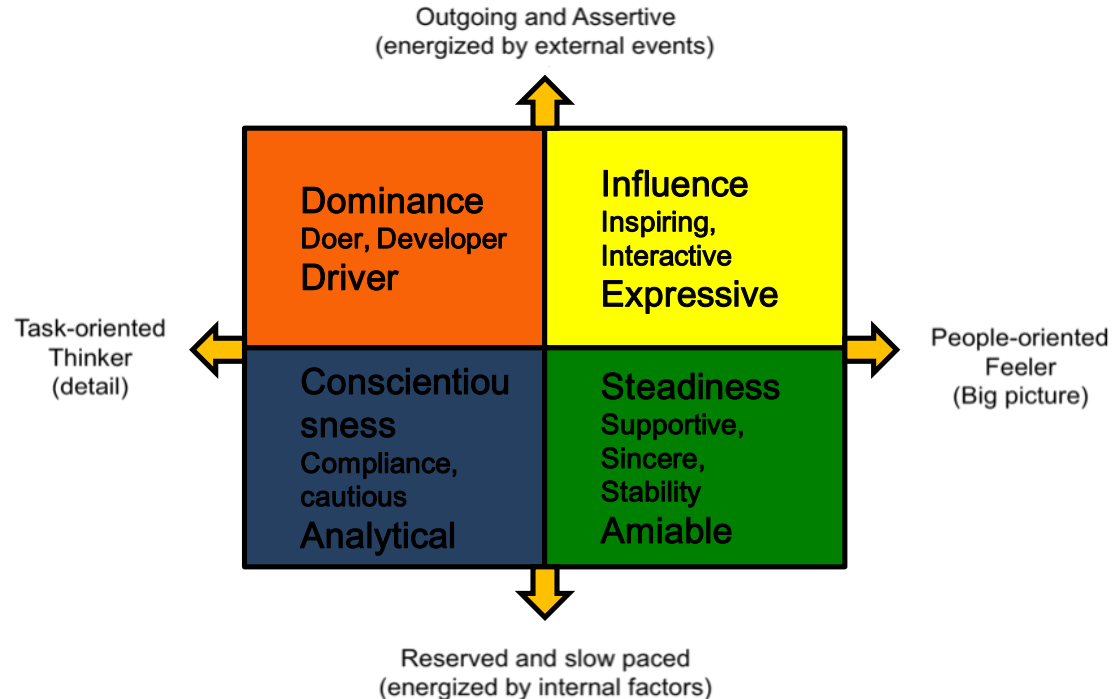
Outgoing and Assertive
(energized by external events)

Dominance
Doer, Developer
Driver

Influence
Inspiring,
Interactive
Expressive

Task-oriented
Thinker
(detail)

People-oriented
Feeler
(Big picture)

Conscientiousness
Compliance,
cautious
Analytical

Steadiness
Supportive,
Sincere,
Stability
Amiable

Reserved and slow paced
(energized by internal factors)